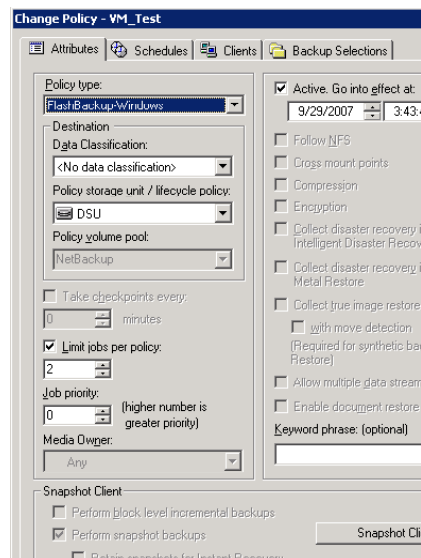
Change Policy - VM_Test

Attributes | Schedules | Clients | Backup Selections

Policy type:
FlashBackup-Windows

Destination
Data Classification:
<No data classification>
Policy storage unit / lifecycle policy:
DSU
Policy volume pool:
NetBackup

Take checkpoints every:
0 minutes

Limit jobs per policy:
2

Job priority:
0 (higher number is greater priority)

Media Owner:
Any

Active. Go into effect at:
9/29/2007 3:43:

Follow NFS
Cross mount points
Compression
Encryption
Collect disaster recovery i Intelligent Disaster Recov
Collect disaster recovery i Metal Restore
Collect true image restore
with move detection
(Required for synthetic bac Restore)
Allow multiple data stream
Enable document restore

Keyword phrase: (optional)

Snapshot Client
Perform block level incremental backups
Perform snapshot backups
Snapshot Cli
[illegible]